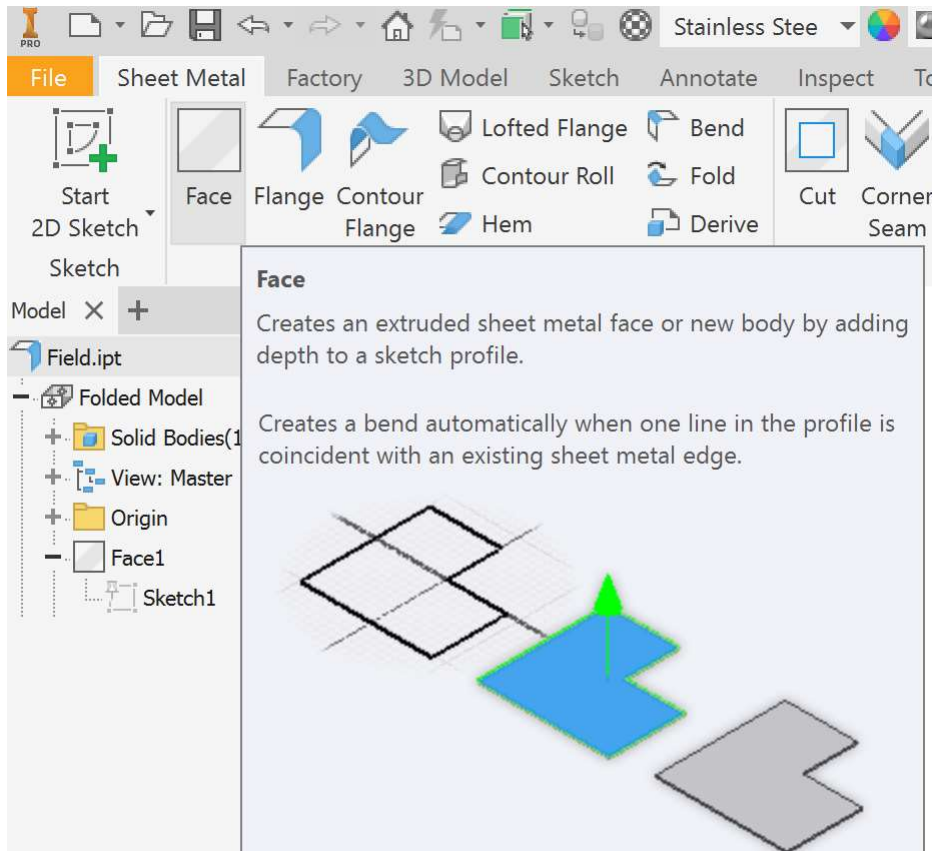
PRO

Stainless Stee

File Sheet Metal Factory 3D Model Sketch Annotate Inspect To

Start 2D Sketch

Face

Flange

Contour Flange

Lofted Flange

Contour Roll

Hem

Bend

Fold

Derive

Cut

Corner Seam

Sketch

Model

Field.ipt

Folded Model

Solid Bodies(1

View: Master

Origin

Face1

Sketch1

Face

Creates an extruded sheet metal face or new body by adding depth to a sketch profile.

Creates a bend automatically when one line in the profile is coincident with an existing sheet metal edge.